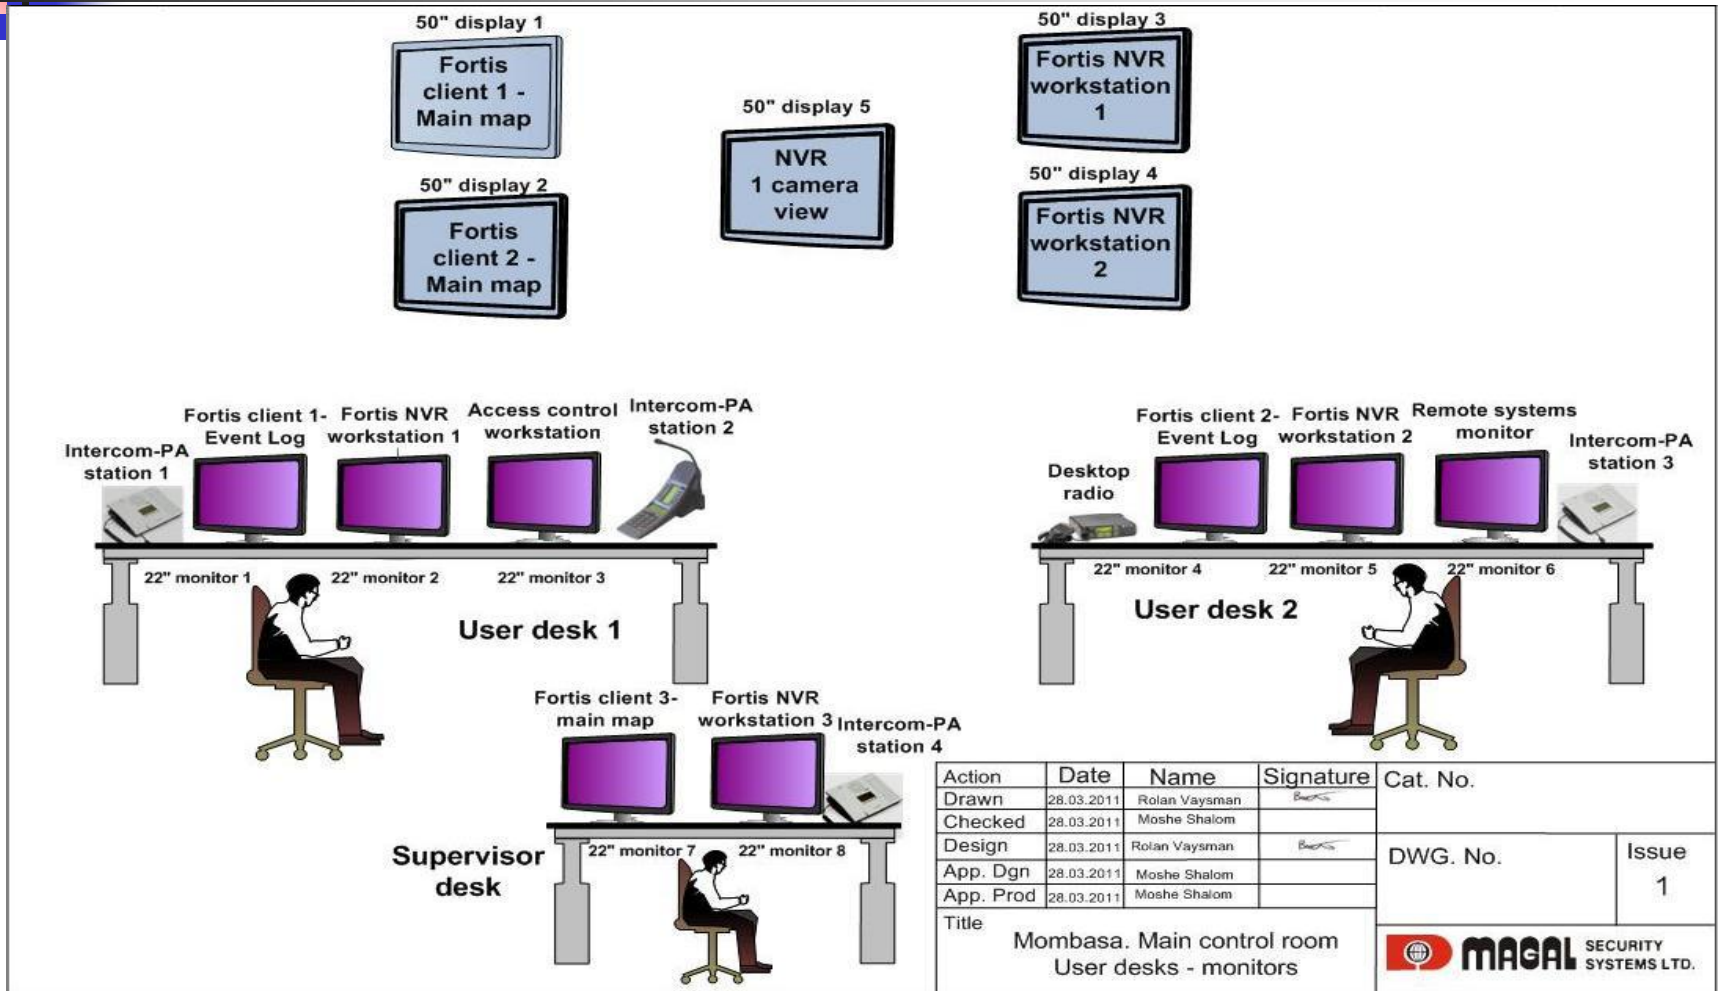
50" display 1
Fortis client 1 - Main map

50" display 2
Fortis client 2 - Main map

50" display 5
NVR 1 camera view

50" display 3
Fortis NVR workstation 1

50" display 4
Fortis NVR workstation 2

Intercom-PA station 1
Fortis client 1- Event Log
Fortis NVR workstation 1
Access control workstation
Intercom-PA station 2
22" monitor 1
22" monitor 2
22" monitor 3
User desk 1

Desktop radio
Fortis client 2- Event Log
Fortis NVR workstation 2
Remote systems monitor
Intercom-PA station 3
22" monitor 4
22" monitor 5
22" monitor 6
User desk 2

Fortis client 3- main map
Fortis NVR workstation 3
Intercom-PA station 4
22" monitor 7
22" monitor 8
Supervisor desk

| Action | Date | Name | Signature |
|---|---|---|---|
| Drawn | 28.03.2011 | Rolan Vaysman | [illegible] |
| Checked | 28.03.2011 | Moshe Shalom | |
| Design | 28.03.2011 | Rolan Vaysman | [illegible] |
| App. Dgn | 28.03.2011 | Moshe Shalom | |
| App. Prod | 28.03.2011 | Moshe Shalom | |

Cat. No.
DWG. No.
Issue
1

Title
Mombasa. Main control room
User desks - monitors

MAGAL SECURITY SYSTEMS LTD.